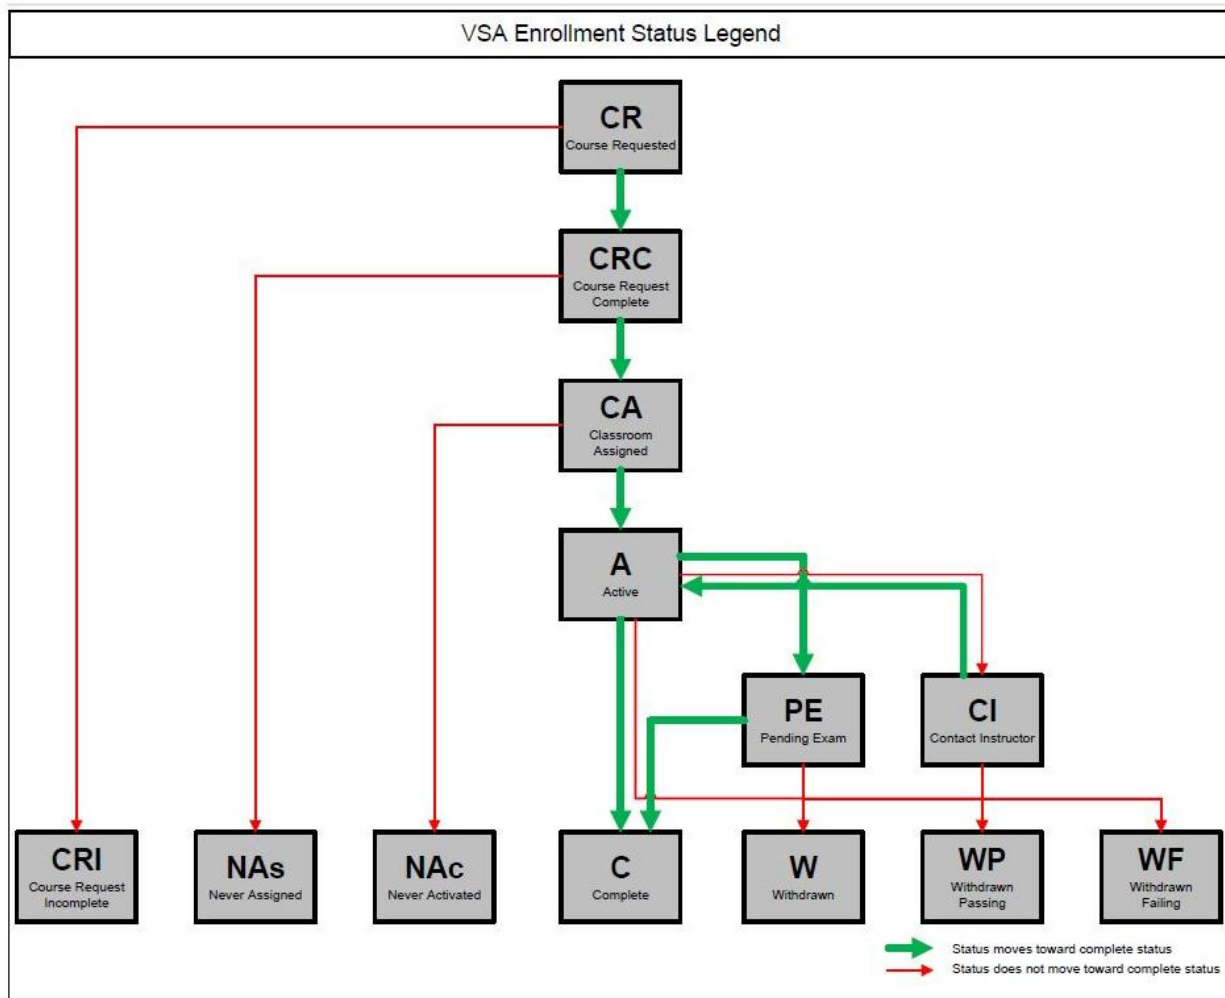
VSA Enrollment Status Legend

CR
Course Requested

CRC
Course Request Complete

CA
Classroom Assigned

A
Active

PE
Pending Exam

CI
Contact Instructor

CRI
Course Request Incomplete

NAs
Never Assigned

NAc
Never Activated

C
Complete

W
Withdrawn

WP
Withdrawn Passing

WF
Withdrawn Failing

Status moves toward complete status
Status does not move toward complete status